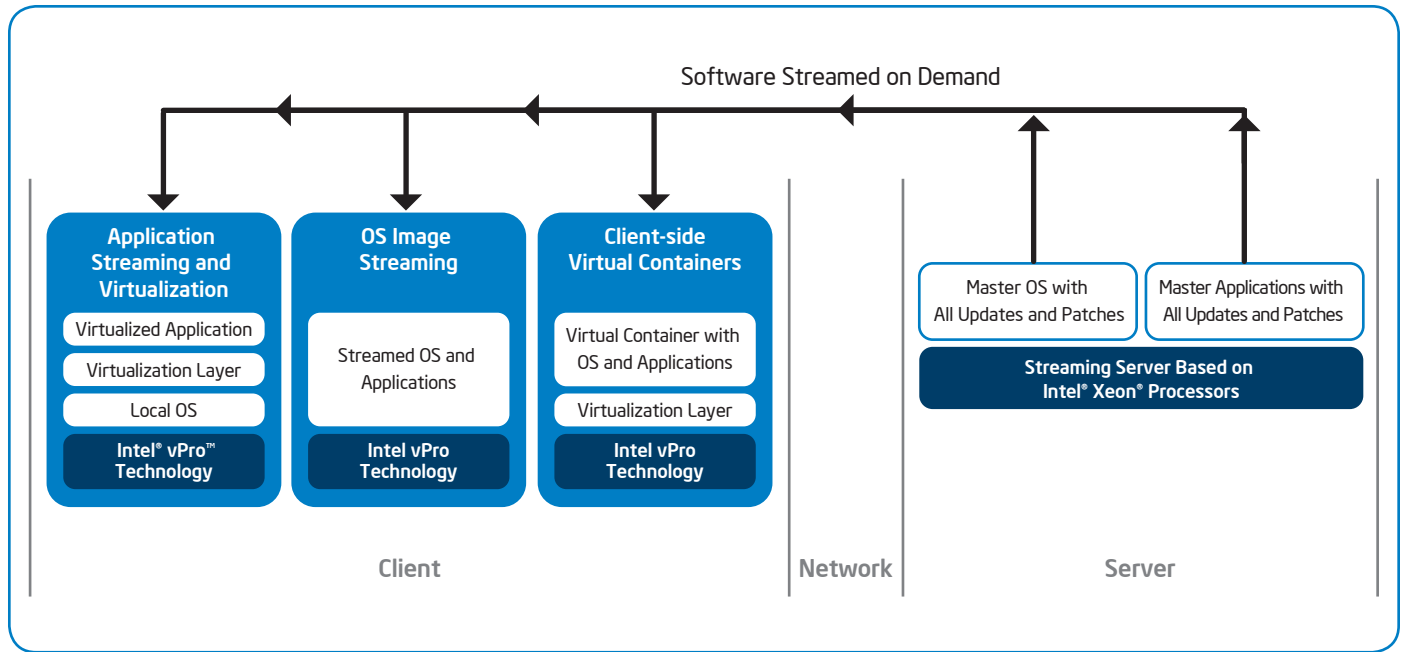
Software Streamed on Demand

Application Streaming and Virtualization

Virtualized Application

Virtualization Layer

Local OS

Intel® vPro™ Technology

OS Image Streaming

Streamed OS and Applications

Intel vPro Technology

Client-side Virtual Containers

Virtual Container with OS and Applications

Virtualization Layer

Intel vPro Technology

Master OS with All Updates and Patches

Master Applications with All Updates and Patches

Streaming Server Based on Intel® Xeon® Processors

Client

Network

Server